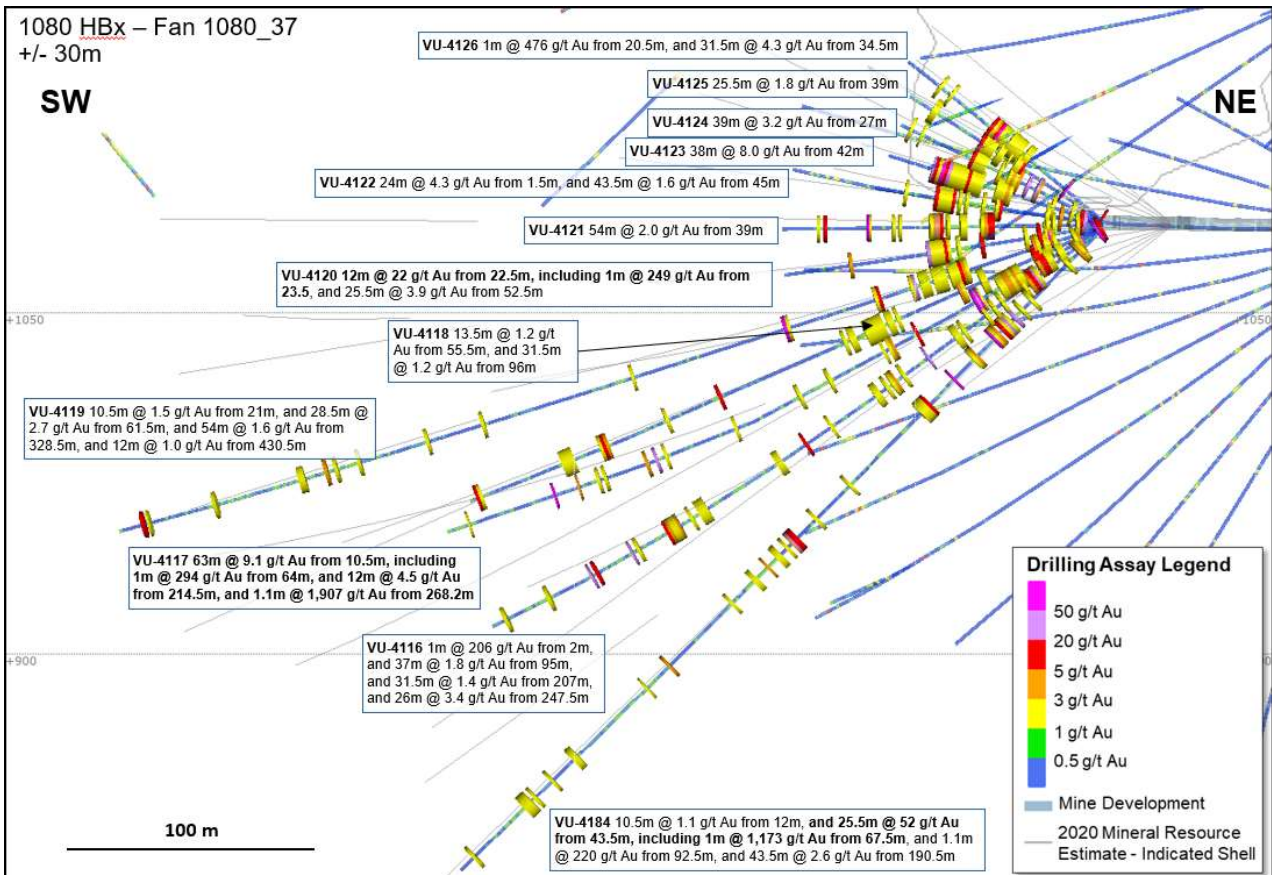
1080 HBx – Fan 1080_37
+/- 30m

SW

NE

VU-4126 1m @ 476 g/t Au from 20.5m, and 31.5m @ 4.3 g/t Au from 34.5m

VU-4125 25.5m @ 1.8 g/t Au from 39m

VU-4124 39m @ 3.2 g/t Au from 27m

VU-4123 38m @ 8.0 g/t Au from 42m

VU-4122 24m @ 4.3 g/t Au from 1.5m, and 43.5m @ 1.6 g/t Au from 45m

VU-4121 54m @ 2.0 g/t Au from 39m

VU-4120 12m @ 22 g/t Au from 22.5m, including 1m @ 249 g/t Au from 23.5, and 25.5m @ 3.9 g/t Au from 52.5m

+1050

+1050

VU-4118 13.5m @ 1.2 g/t Au from 55.5m, and 31.5m @ 1.2 g/t Au from 96m

VU-4119 10.5m @ 1.5 g/t Au from 21m, and 28.5m @ 2.7 g/t Au from 61.5m, and 54m @ 1.6 g/t Au from 328.5m, and 12m @ 1.0 g/t Au from 430.5m

VU-4117 63m @ 9.1 g/t Au from 10.5m, including 1m @ 294 g/t Au from 64m, and 12m @ 4.5 g/t Au from 214.5m, and 1.1m @ 1,907 g/t Au from 268.2m

Drilling Assay Legend
50 g/t Au
20 g/t Au
5 g/t Au
3 g/t Au
1 g/t Au
0.5 g/t Au
Mine Development
2020 Mineral Resource Estimate - Indicated Shell

+900

VU-4116 1m @ 206 g/t Au from 2m, and 37m @ 1.8 g/t Au from 95m, and 31.5m @ 1.4 g/t Au from 207m, and 26m @ 3.4 g/t Au from 247.5m

100 m

VU-4184 10.5m @ 1.1 g/t Au from 12m, and 25.5m @ 52 g/t Au from 43.5m, including 1m @ 1,173 g/t Au from 67.5m, and 1.1m @ 220 g/t Au from 92.5m, and 43.5m @ 2.6 g/t Au from 190.5m